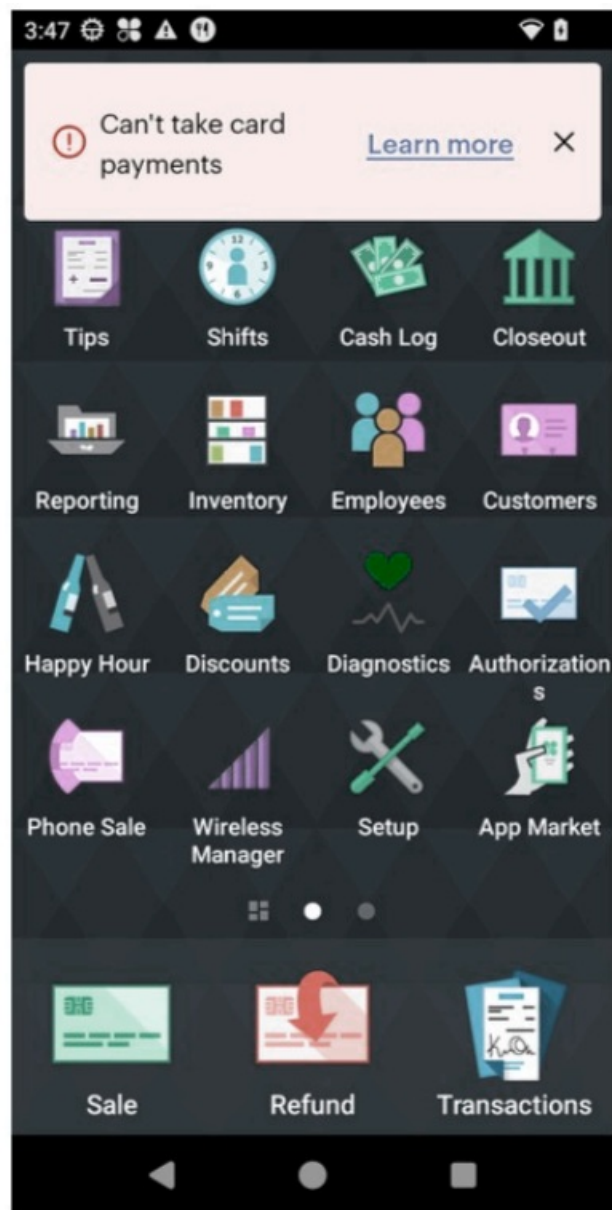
3:47

Can't take card payments Learn more ×

Tips
Shifts
Cash Log
Closeout
Reporting
Inventory
Employees
Customers
Happy Hour
Discounts
Diagnostics
Authorizations
Phone Sale
Wireless Manager
Setup
App Market

Sale
Refund
Transactions